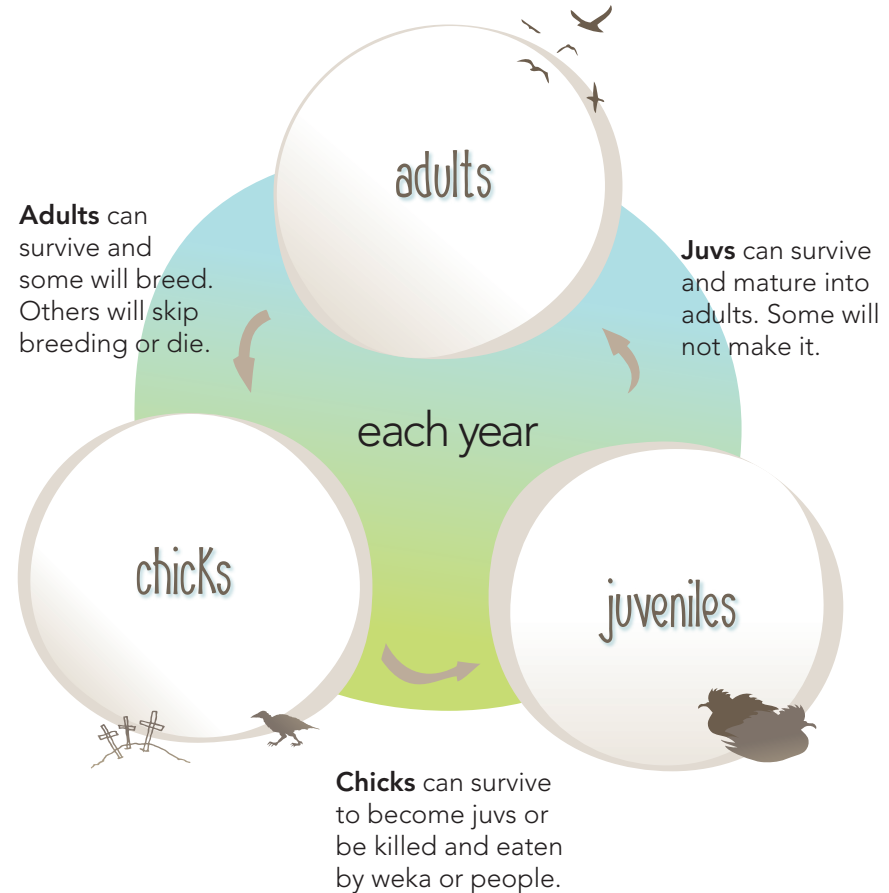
adults

**Adults** can survive and some will breed. Others will skip breeding or die.

**Juvs** can survive and mature into adults. Some will not make it.

each year

chicks

juveniles

**Chicks** can survive to become juvs or be killed and eaten by weka or people.